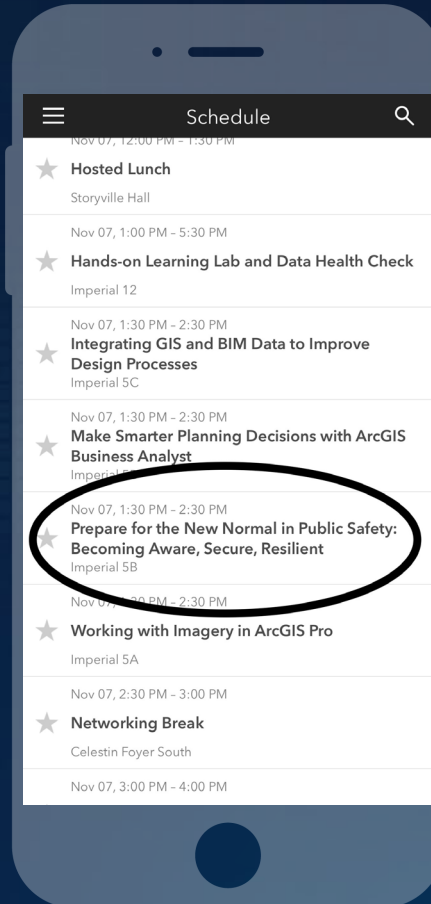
Schedule

Nov 07, 12:00 PM – 1:30 PM
Hosted Lunch
Storyville Hall

Nov 07, 1:00 PM – 5:30 PM
Hands-on Learning Lab and Data Health Check
Imperial 12

Nov 07, 1:30 PM – 2:30 PM
Integrating GIS and BIM Data to Improve Design Processes
Imperial 5C

Nov 07, 1:30 PM – 2:30 PM
Make Smarter Planning Decisions with ArcGIS Business Analyst
Imperial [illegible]

Nov 07, 1:30 PM – 2:30 PM
Prepare for the New Normal in Public Safety: Becoming Aware, Secure, Resilient
Imperial 5B

Nov 0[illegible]0 PM – 2:30 PM
Working with Imagery in ArcGIS Pro
Imperial 5A

Nov 07, 2:30 PM – 3:00 PM
Networking Break
Celestin Foyer South

Nov 07, 3:00 PM – 4:00 PM